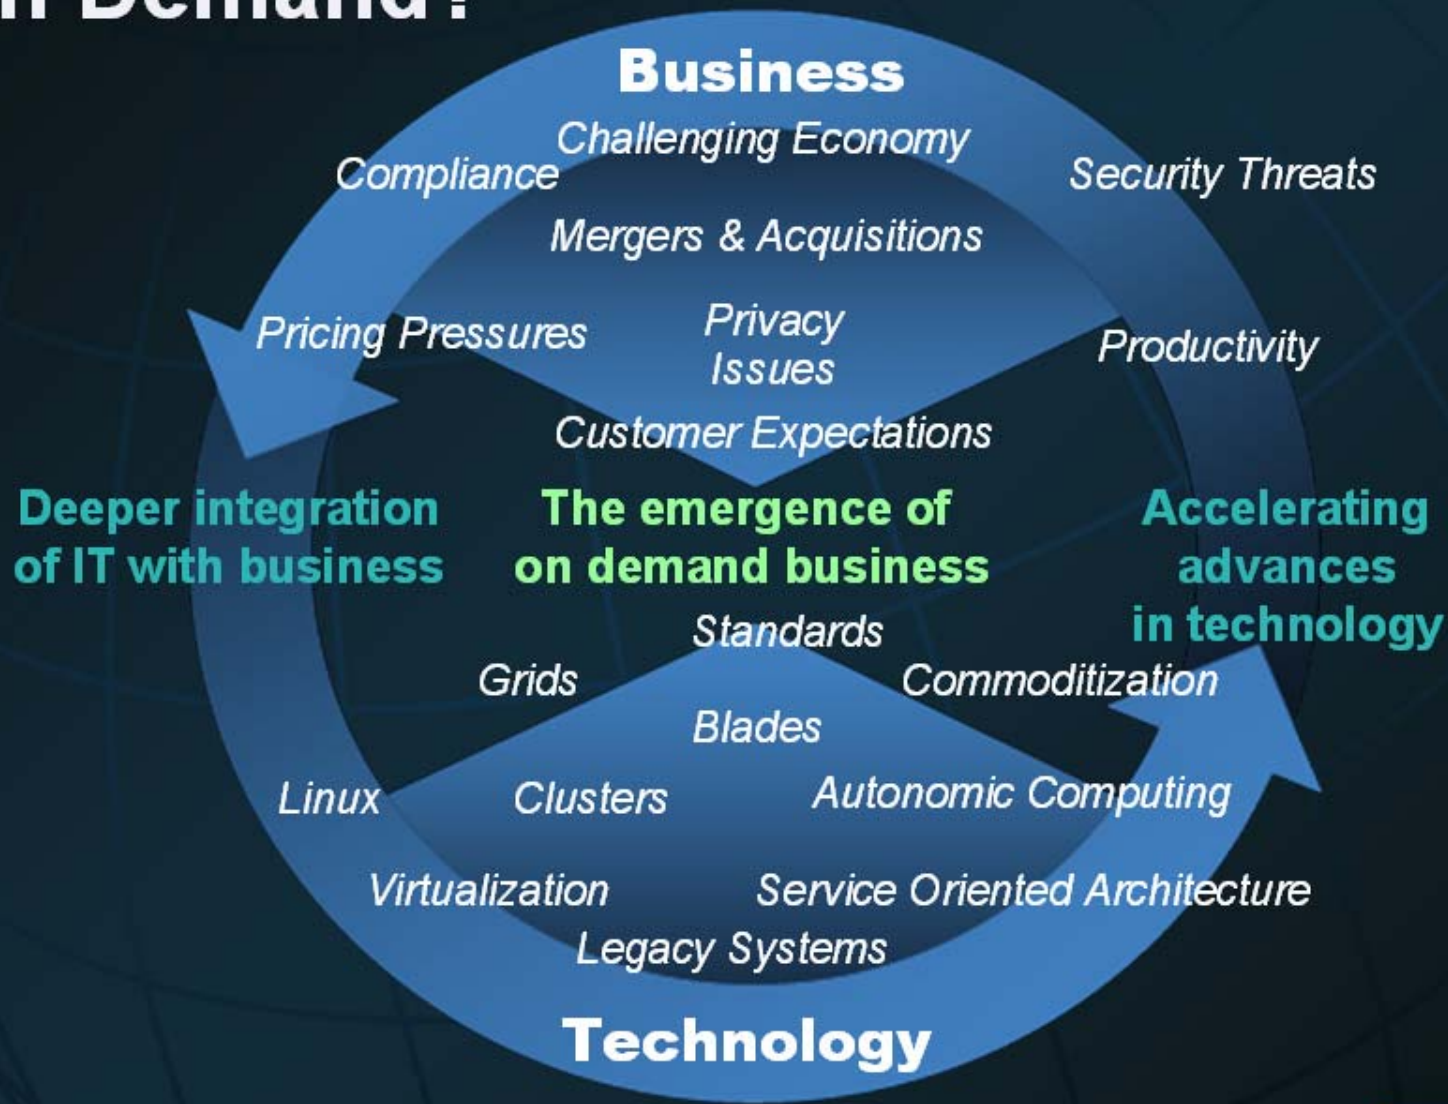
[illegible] Demand?

Business

Challenging Economy

Compliance

Security Threats

Mergers & Acquisitions

Pricing Pressures

Privacy Issues

Productivity

Customer Expectations

Deeper integration of IT with business

The emergence of on demand business

Accelerating advances in technology

Standards

Grids

Commoditization

Blades

Linux

Clusters

Autonomic Computing

Virtualization

Service Oriented Architecture

Legacy Systems

Technology